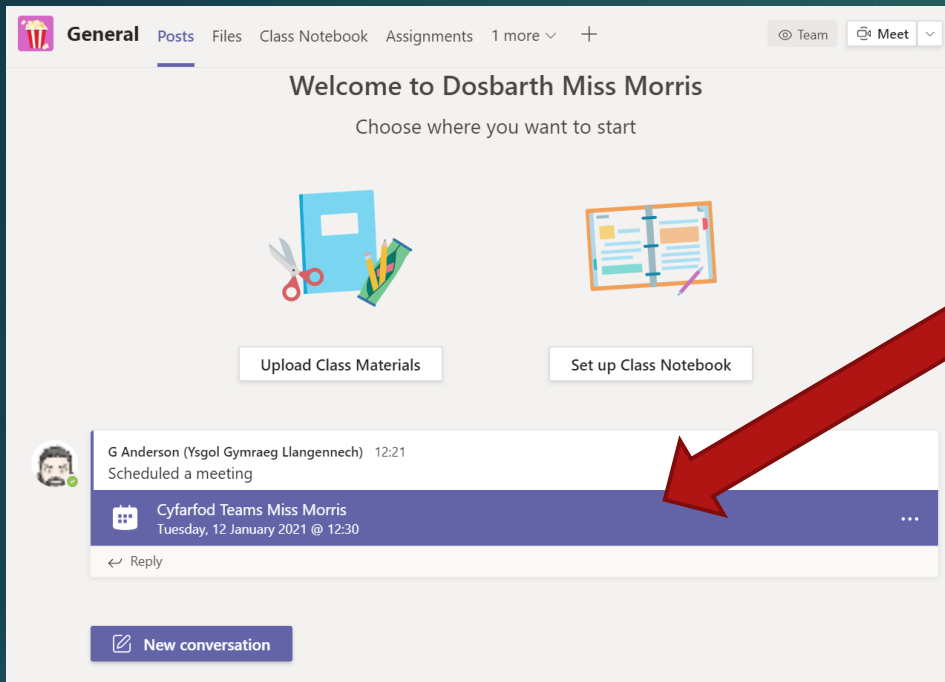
General Posts Files Class Notebook Assignments 1 more + Team Meet

Welcome to Dosbarth Miss Morris

Choose where you want to start

Upload Class Materials

Set up Class Notebook

G Anderson (Ysgol Gymraeg Llangennech) 12:21
Scheduled a meeting

Cyfarfod Teams Miss Morris
Tuesday, 12 January 2021 @ 12:30

...

Reply

New conversation